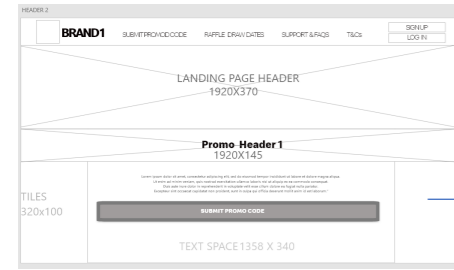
HEADER 2

BRAND1 SUBMIT PROMO CODE RAFFLE DRAW DATES SUPPORT & FAQS T&Cs SIGN UP LOG IN

LANDING PAGE HEADER
1920X370

Promo Header 1
1920X145

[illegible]

TILES
320x100

SUBMIT PROMO CODE

TEXT SPACE 1358 X 340